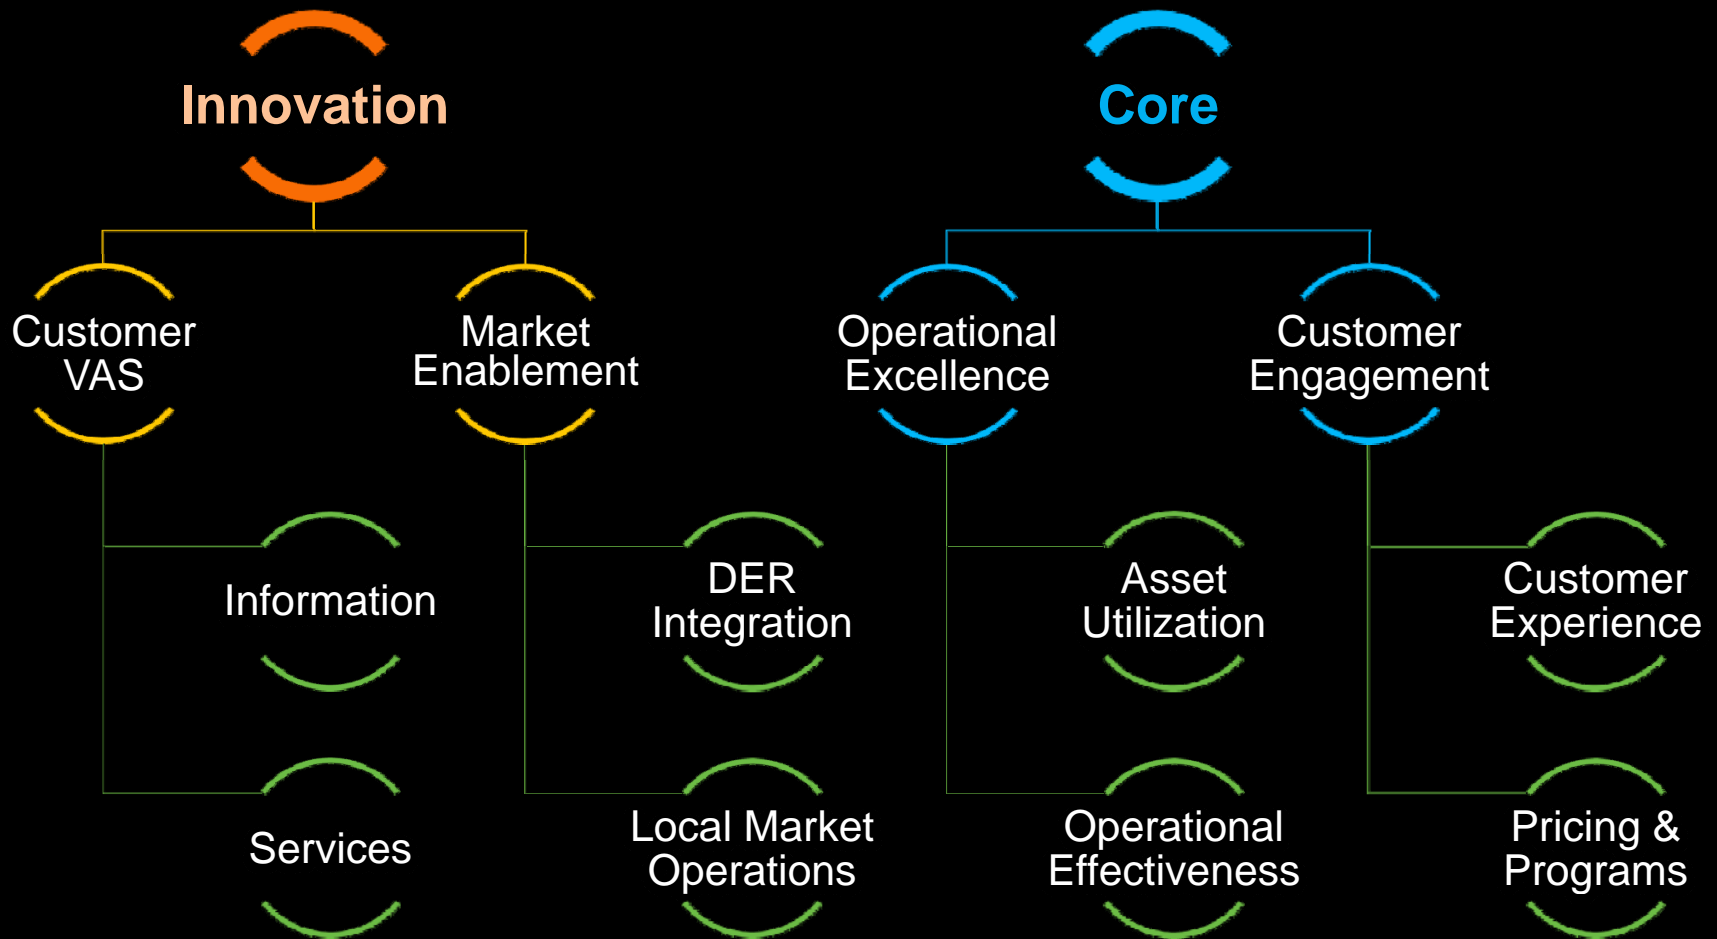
Innovation

Customer VAS

Information

Services

Market Enablement

DER Integration

Local Market Operations

Core

Operational Excellence

Asset Utilization

Operational Effectiveness

Customer Engagement

Customer Experience

Pricing & Programs